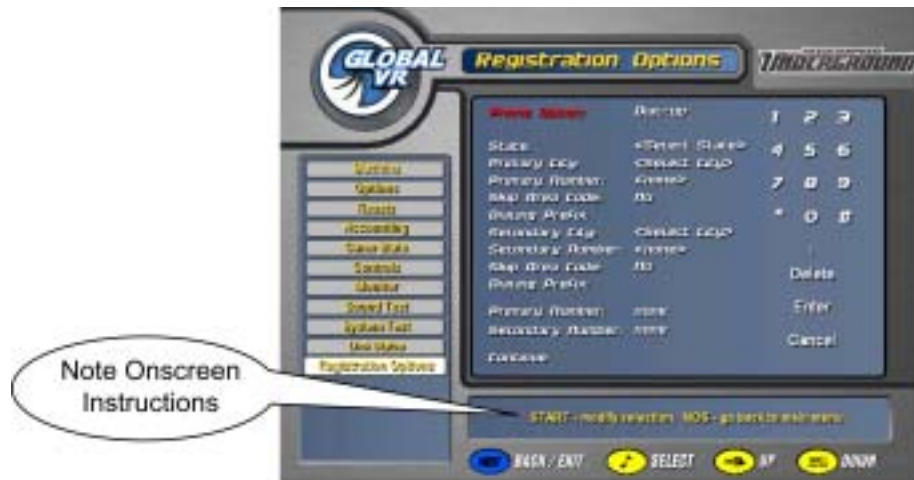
GLOBAL VR

Registration Options

UNDERGROUND

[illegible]
Options
Resets
Accounting
Game Stats
Controls
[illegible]
Sound Test
System Test
Unit Status
Registration Options

Phone Number: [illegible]

State: <Select State>
Primary City: <Select City>
Primary Number: <none>
Skip Area Code: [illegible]
Dialing Prefix:
Secondary City: <Select City>
Secondary Number: <none>
Skip Area Code: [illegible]
Dialing Prefix:

Primary Number: none
Secondary Number: none

Continue

1 2 3
4 5 6
7 8 9
* 0 #

Delete
Enter
Cancel

START - modify selection, NOS - go back to main menu

BACK / EXIT   SELECT   UP   DOWN

Note Onscreen Instructions